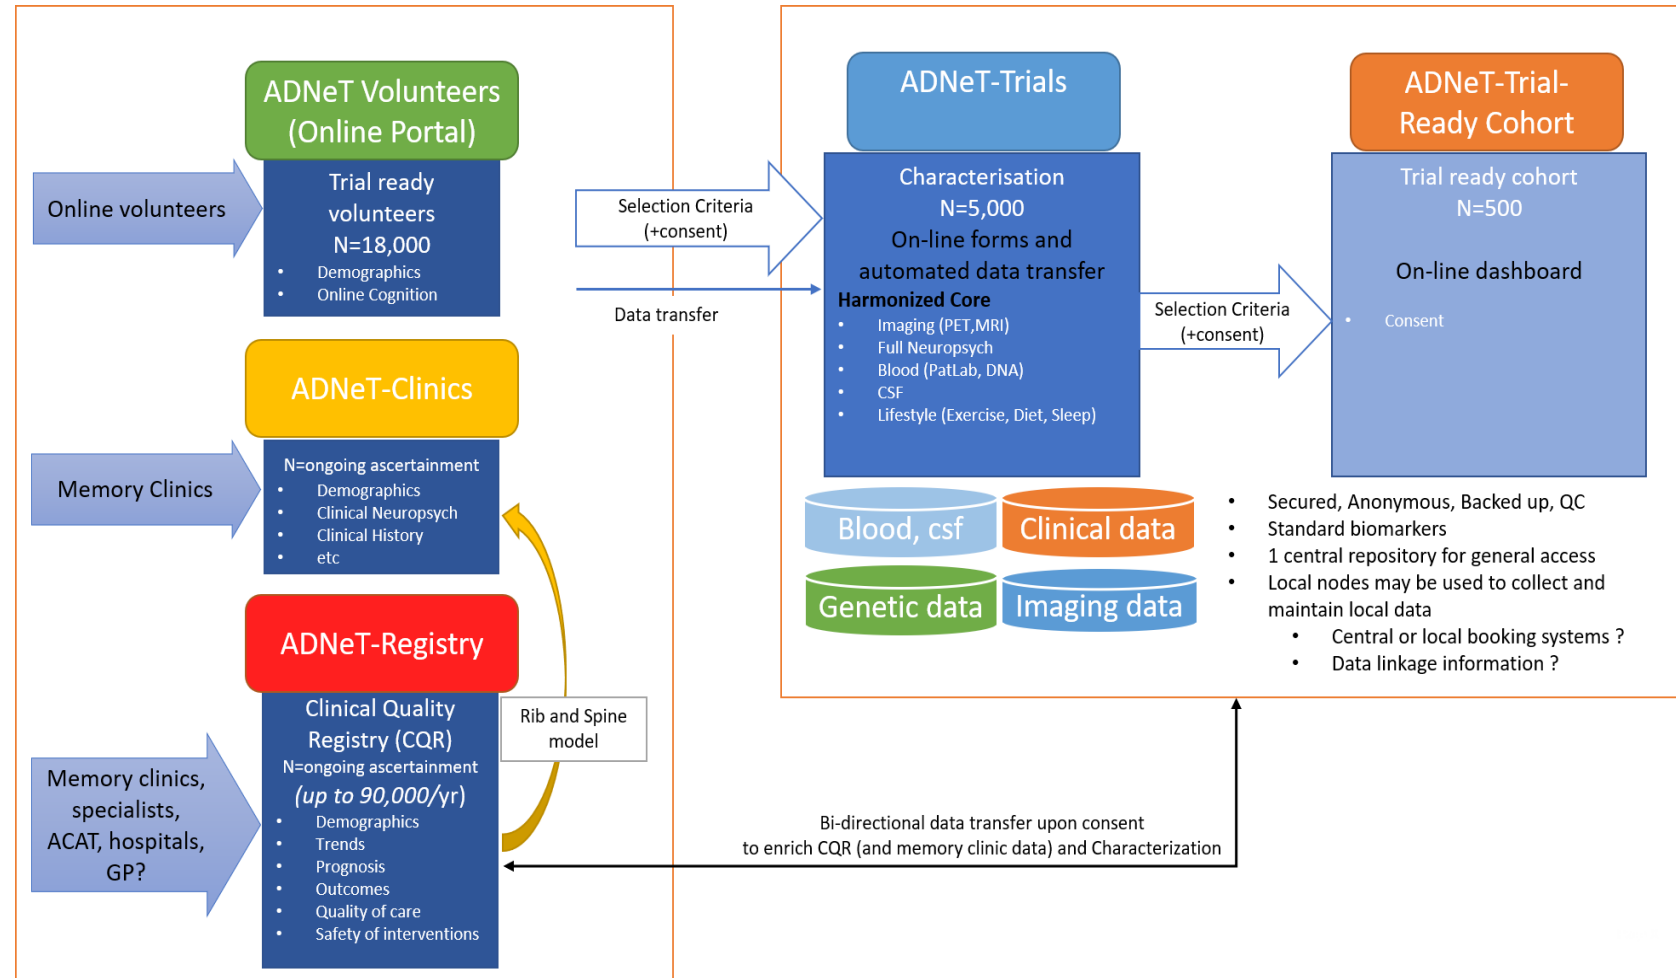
Online volunteers

ADNeT Volunteers (Online Portal)

Trial ready volunteers
N=18,000
- Demographics
- Online Cognition

Memory Clinics

ADNeT-Clinics

N=ongoing ascertainment
- Demographics
- Clinical Neuropsych
- Clinical History
- etc

Memory clinics, specialists, ACAT, hospitals, GP?

ADNeT-Registry

Clinical Quality Registry (CQR)
N=ongoing ascertainment
*(up to 90,000/yr)*
- Demographics
- Trends
- Prognosis
- Outcomes
- Quality of care
- Safety of interventions

Rib and Spine model

Selection Criteria (+consent)

Data transfer

ADNeT-Trials

Characterisation
N=5,000
On-line forms and automated data transfer
**Harmonized Core**
- Imaging (PET,MRI)
- Full Neuropsych
- Blood (PatLab, DNA)
- CSF
- Lifestyle (Exercise, Diet, Sleep)

Selection Criteria (+consent)

ADNeT-Trial-Ready Cohort

Trial ready cohort
N=500

On-line dashboard

- Consent

Blood, csf
Clinical data
Genetic data
Imaging data

- Secured, Anonymous, Backed up, QC
- Standard biomarkers
- 1 central repository for general access
- Local nodes may be used to collect and maintain local data
  - Central or local booking systems ?
  - Data linkage information ?

Bi-directional data transfer upon consent to enrich CQR (and memory clinic data) and Characterization